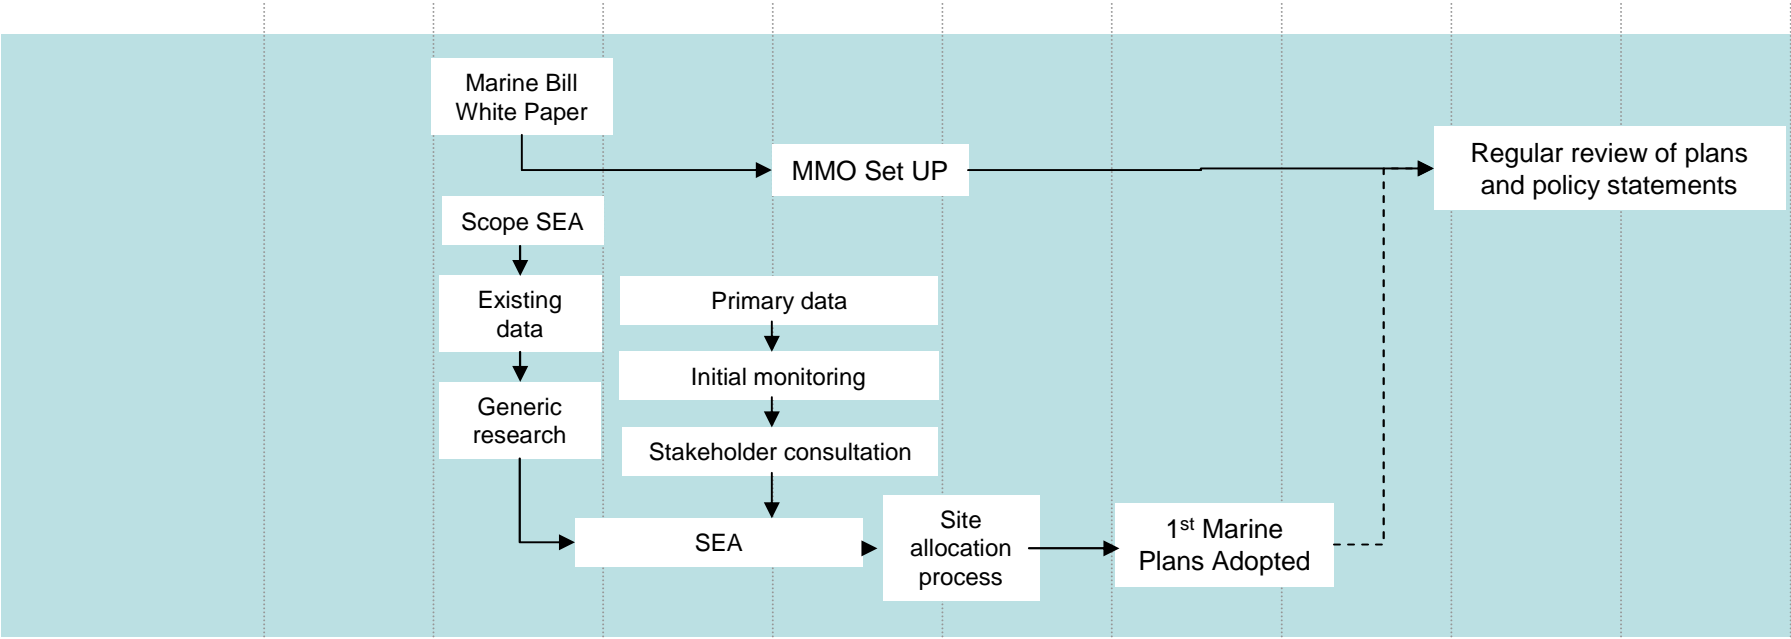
Marine Bill White Paper

MMO Set UP

Regular review of plans and policy statements

Scope SEA

Existing data

Generic research

Primary data

Initial monitoring

Stakeholder consultation

SEA

Site allocation process

1$^{st}$ Marine Plans Adopted